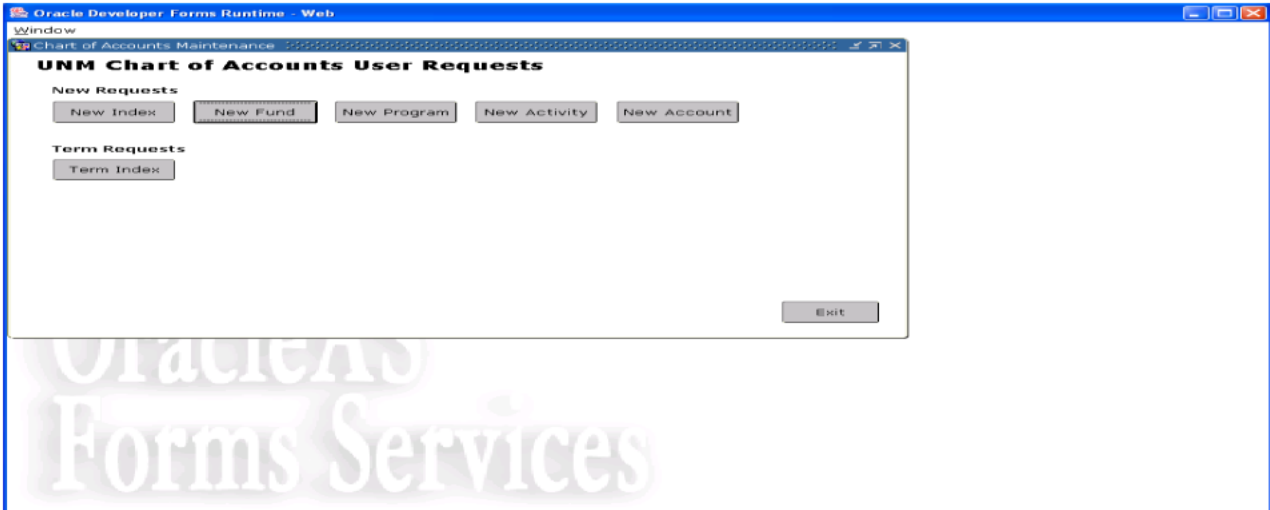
Oracle Developer Forms Runtime - Web

Window

Chart of Accounts Maintenance

UNM Chart of Accounts User Requests

New Requests

New Index New Fund New Program New Activity New Account

Term Requests

Term Index

Exit

OracleAS
Forms Services